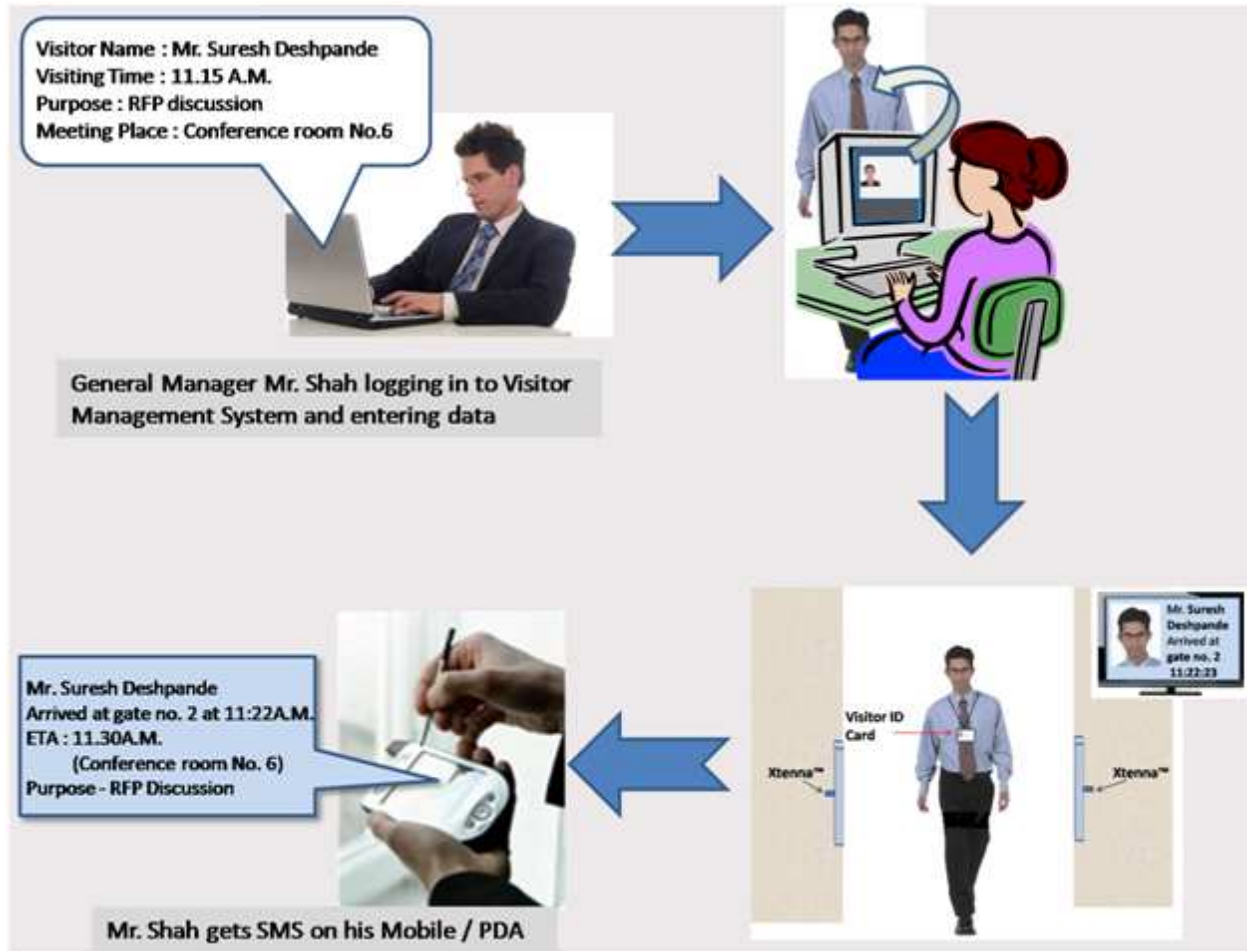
Visitor Name : Mr. Suresh Deshpande
Visiting Time : 11.15 A.M.
Purpose : RFP discussion
Meeting Place : Conference room No.6

General Manager Mr. Shah logging in to Visitor Management System and entering data

Mr. Suresh Deshpande Arrived at gate no. 2 11:22:23

Visitor ID Card

Xtenna™

Xtenna™

Mr. Suresh Deshpande
Arrived at gate no. 2 at 11:22A.M.
ETA : 11.30A.M.
(Conference room No. 6)
Purpose - RFP Discussion

Mr. Shah gets SMS on his Mobile / PDA